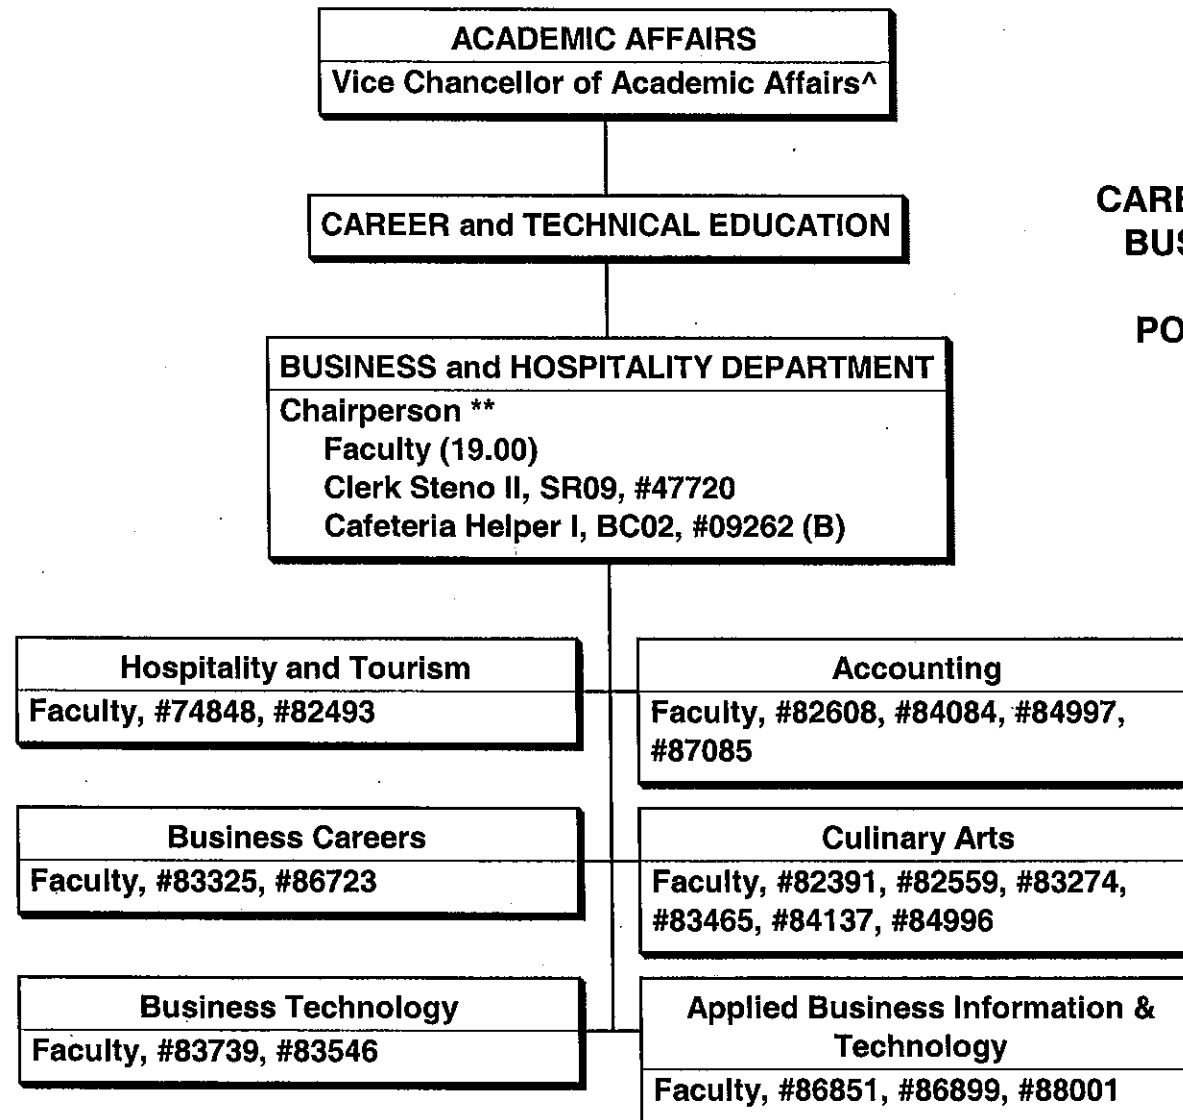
ACADEMIC AFFAIRS
Vice Chancellor of Academic Affairs^

CAREER and TECHNICAL EDUCATION

CARE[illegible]
BUS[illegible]

PO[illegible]

BUSINESS and HOSPITALITY DEPARTMENT
Chairperson **
Faculty (19.00)
Clerk Steno II, SR09, #47720
Cafeteria Helper I, BC02, #09262 (B)

Hospitality and Tourism
Faculty, #74848, #82493

Accounting
Faculty, #82608, #84084, #84997, #87085

Business Careers
Faculty, #83325, #86723

Culinary Arts
Faculty, #82391, #82559, #83274, #83465, #84137, #84996

Business Technology
Faculty, #83739, #83546

Applied Business Information & Technology
Faculty, #86851, #86899, #88001